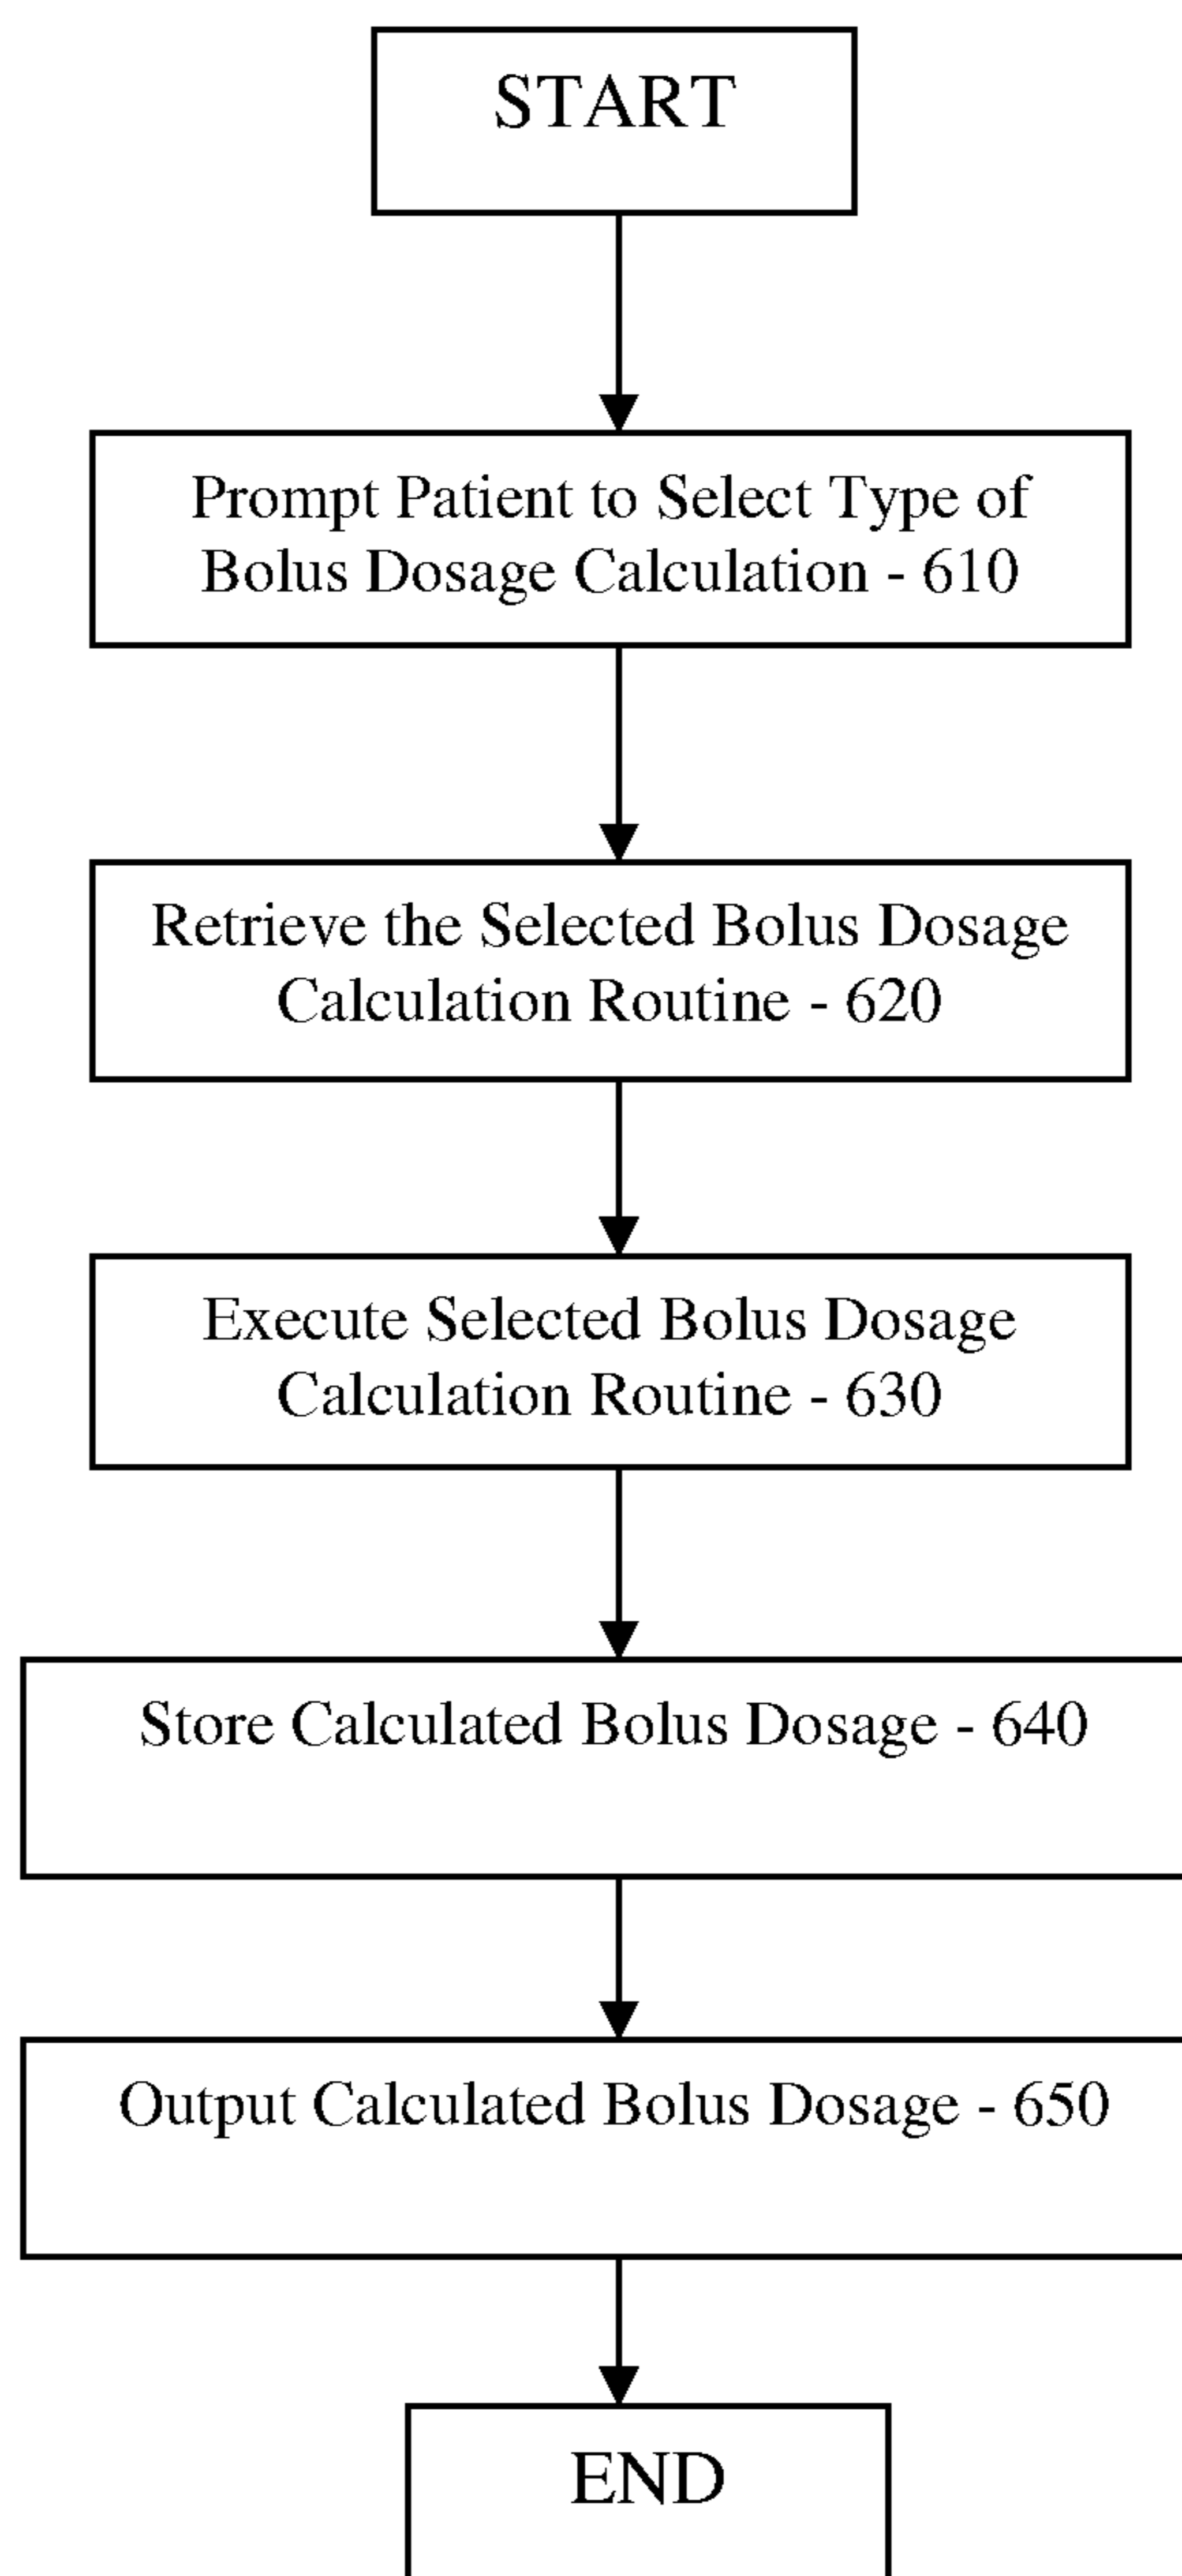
START

Prompt Patient to Select Type of Bolus Dosage Calculation - 610

Retrieve the Selected Bolus Dosage Calculation Routine - 620

Execute Selected Bolus Dosage Calculation Routine - 630

Store Calculated Bolus Dosage - 640

Output Calculated Bolus Dosage - 650

END